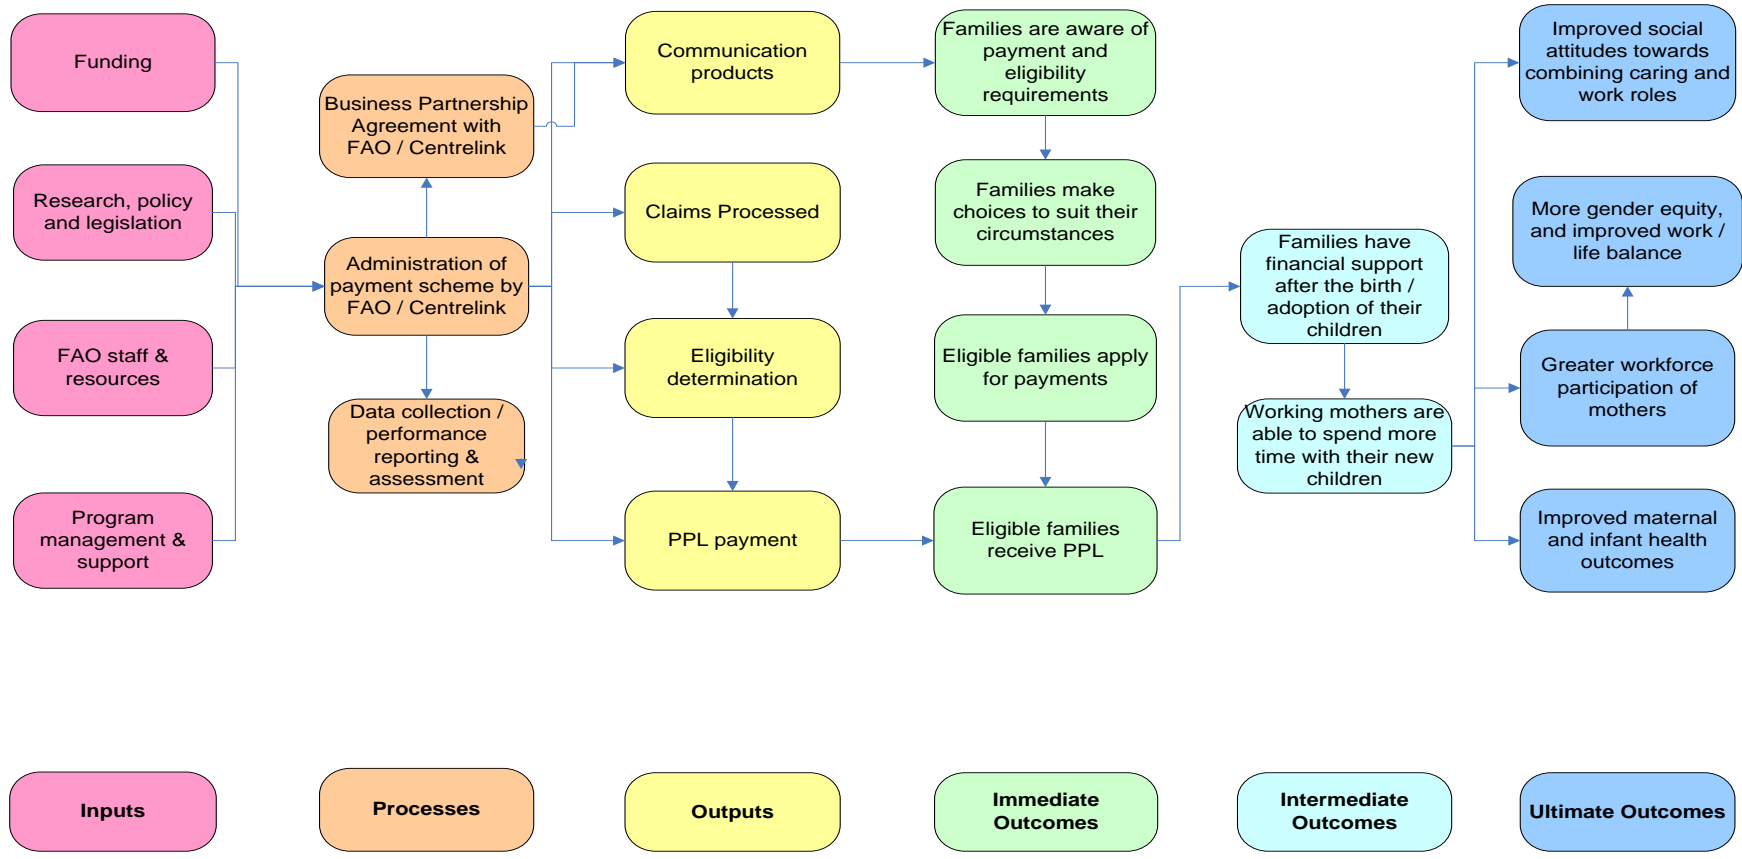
Funding

Research, policy and legislation

FAO staff & resources

Program management & support

Business Partnership Agreement with FAO / Centrelink

Administration of payment scheme by FAO / Centrelink

Data collection / performance reporting & assessment

Communication products

Claims Processed

Eligibility determination

PPL payment

Families are aware of payment and eligibility requirements

Families make choices to suit their circumstances

Eligible families apply for payments

Eligible families receive PPL

Families have financial support after the birth / adoption of their children

Working mothers are able to spend more time with their new children

Improved social attitudes towards combining caring and work roles

More gender equity, and improved work / life balance

Greater workforce participation of mothers

Improved maternal and infant health outcomes

Inputs

Processes

Outputs

Immediate Outcomes

Intermediate Outcomes

Ultimate Outcomes